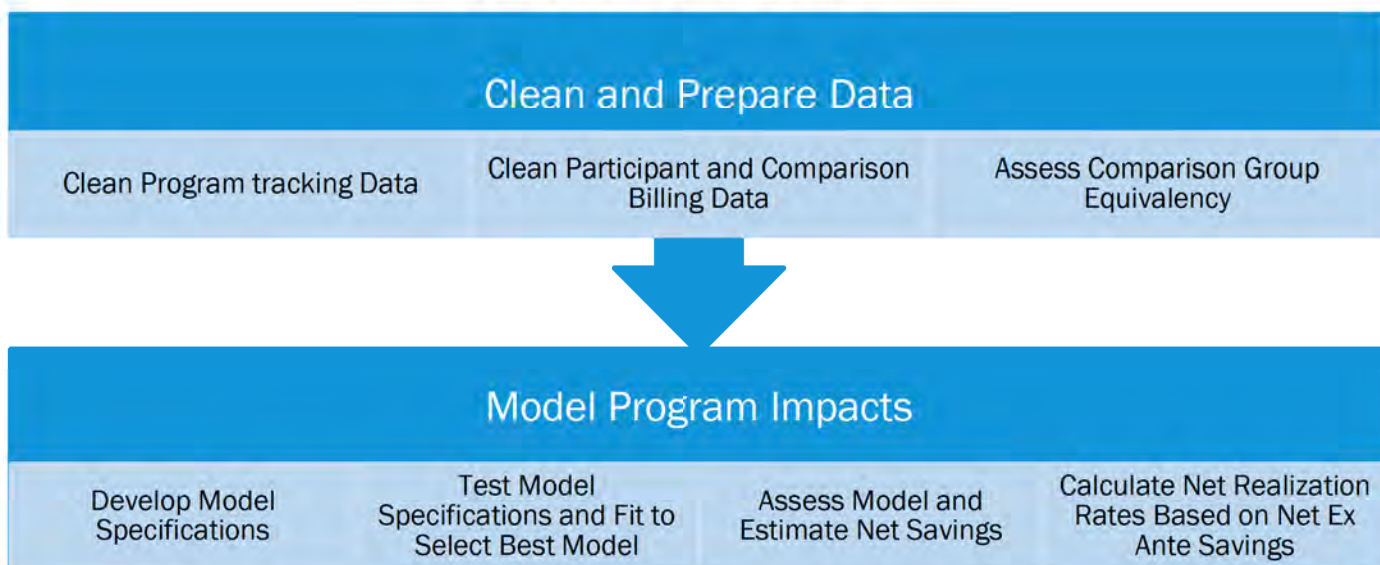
Clean and Prepare Data

Clean Program tracking Data

Clean Participant and Comparison Billing Data

Assess Comparison Group Equivalency

Model Program Impacts

Develop Model Specifications

Test Model Specifications and Fit to Select Best Model

Assess Model and Estimate Net Savings

Calculate Net Realization Rates Based on Net Ex Ante Savings